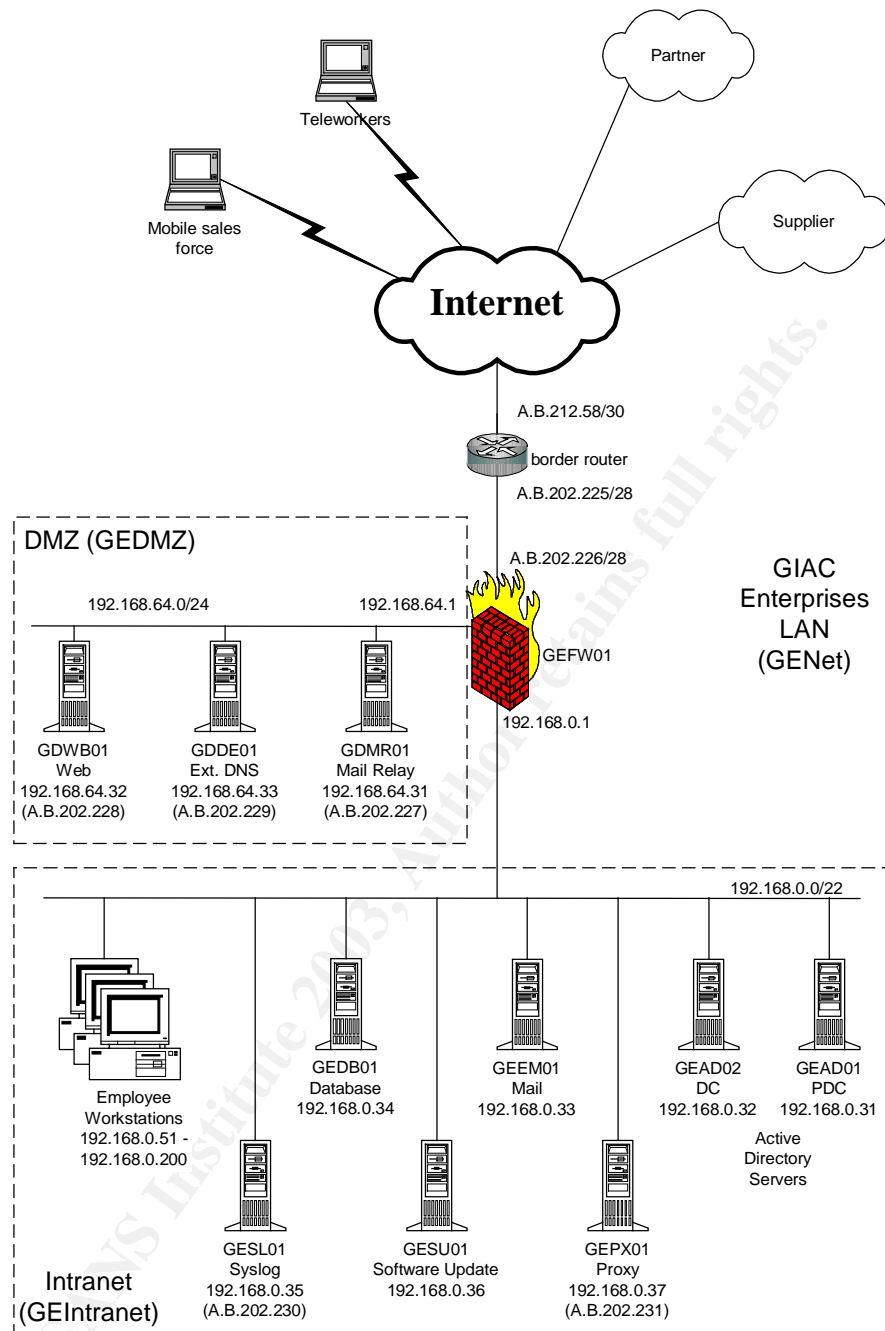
Teleworkers

Partner

Mobile sales force

Supplier

Internet

A.B.212.58/30

border router

A.B.202.225/28

DMZ (GEDMZ)

A.B.202.226/28

GIAC Enterprises LAN (GENet)

192.168.64.0/24

192.168.64.1

GEFW01

192.168.0.1

GDWB01
Web
192.168.64.32
(A.B.202.228)

GDDE01
Ext. DNS
192.168.64.33
(A.B.202.229)

GDMR01
Mail Relay
192.168.64.31
(A.B.202.227)

192.168.0.0/22

Employee Workstations
192.168.0.51 - 192.168.0.200

GEDB01
Database
192.168.0.34

GEEM01
Mail
192.168.0.33

GEAD02
DC
192.168.0.32

GEAD01
PDC
192.168.0.31

Active Directory Servers

GESL01
Syslog
192.168.0.35
(A.B.202.230)

GESU01
Software Update
192.168.0.36

GEPX01
Proxy
192.168.0.37
(A.B.202.231)

Intranet (GEIntranet)

© SANS Institute 2003, Author retains full rights.